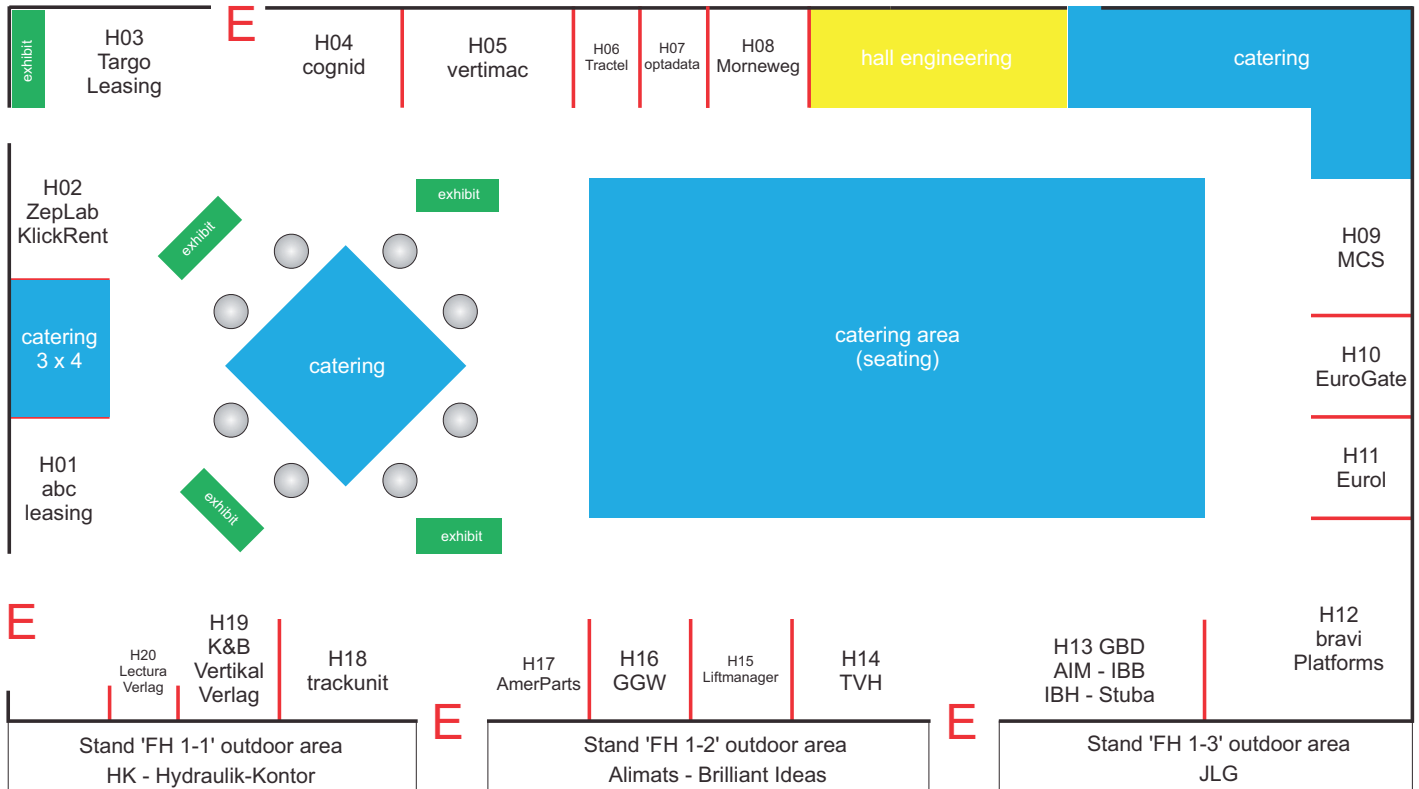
exhibit

H03
Targo
Leasing

E

H04
cognid

H05
vertimac

H06
Tractel

H07
optadata

H08
Morneweg

hall engineering

catering

H02
ZepLab
KlickRent

exhibit

exhibit

catering
3 x 4

catering

catering area
(seating)

H09
MCS

H10
EuroGate

H11
Eurol

H01
abc
leasing

exhibit

exhibit

E

H20
Lectura
Verlag

H19
K&B
Vertikal
Verlag

H18
trackunit

H17
AmerParts

H16
GGW

H15
Liftmanager

H14
TVH

H13 GBD
AIM - IBB
IBH - Stuba

H12
bravi
Platforms

Stand 'FH 1-1' outdoor area
HK - Hydraulik-Kontor

E

Stand 'FH 1-2' outdoor area
Alimats - Brilliant Ideas

E

Stand 'FH 1-3' outdoor area
JLG